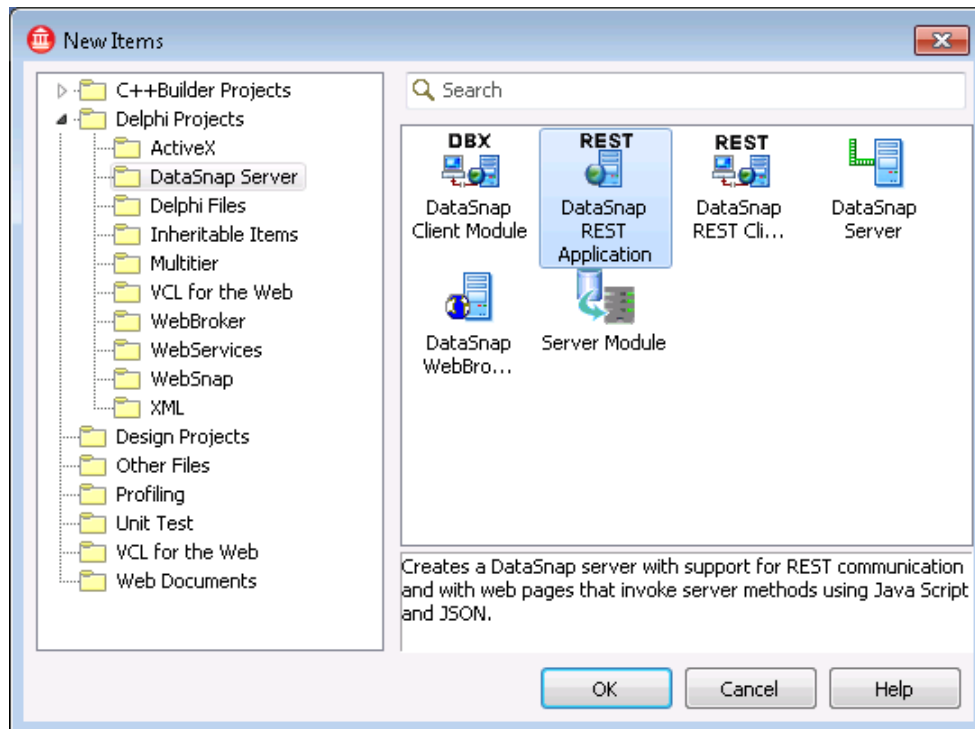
New Items

C++Builder Projects
Delphi Projects
ActiveX
DataSnap Server
Delphi Files
Inheritable Items
Multitier
VCL for the Web
WebBroker
WebServices
WebSnap
XML
Design Projects
Other Files
Profiling
Unit Test
VCL for the Web
Web Documents

Search

DBX
DataSnap Client Module

REST
DataSnap REST Application

REST
DataSnap REST Cli...

DataSnap Server

DataSnap WebBro...

Server Module

Creates a DataSnap server with support for REST communication and with web pages that invoke server methods using Java Script and JSON.

OK
Cancel
Help